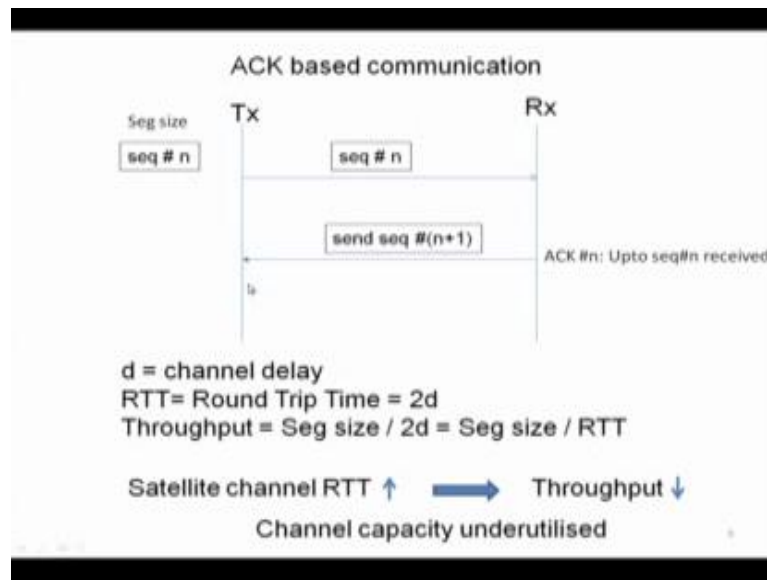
ACK based communication

Seg size

Tx

Rx

seq # n

seq # n

send seq #(n+1)

ACK #n: Upto seq#n received

d = channel delay
RTT= Round Trip Time = 2d
Throughput = Seg size / 2d = Seg size / RTT

Satellite channel RTT ↑ Throughput ↓
Channel capacity underutilised